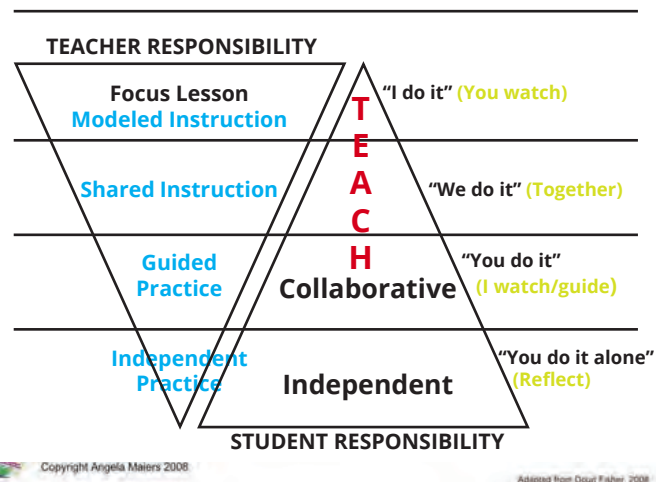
TEACHER RESPONSIBILITY

Focus Lesson
Modeled Instruction

"I do it" (You watch)

T
E
A
C
H

Shared Instruction

"We do it" (Together)

Guided Practice

Collaborative

"You do it" (I watch/guide)

Independent Practice

Independent

"You do it alone" (Reflect)

STUDENT RESPONSIBILITY

Copyright Angela Maiers 2008

Adapted from Doug Fisher 2008